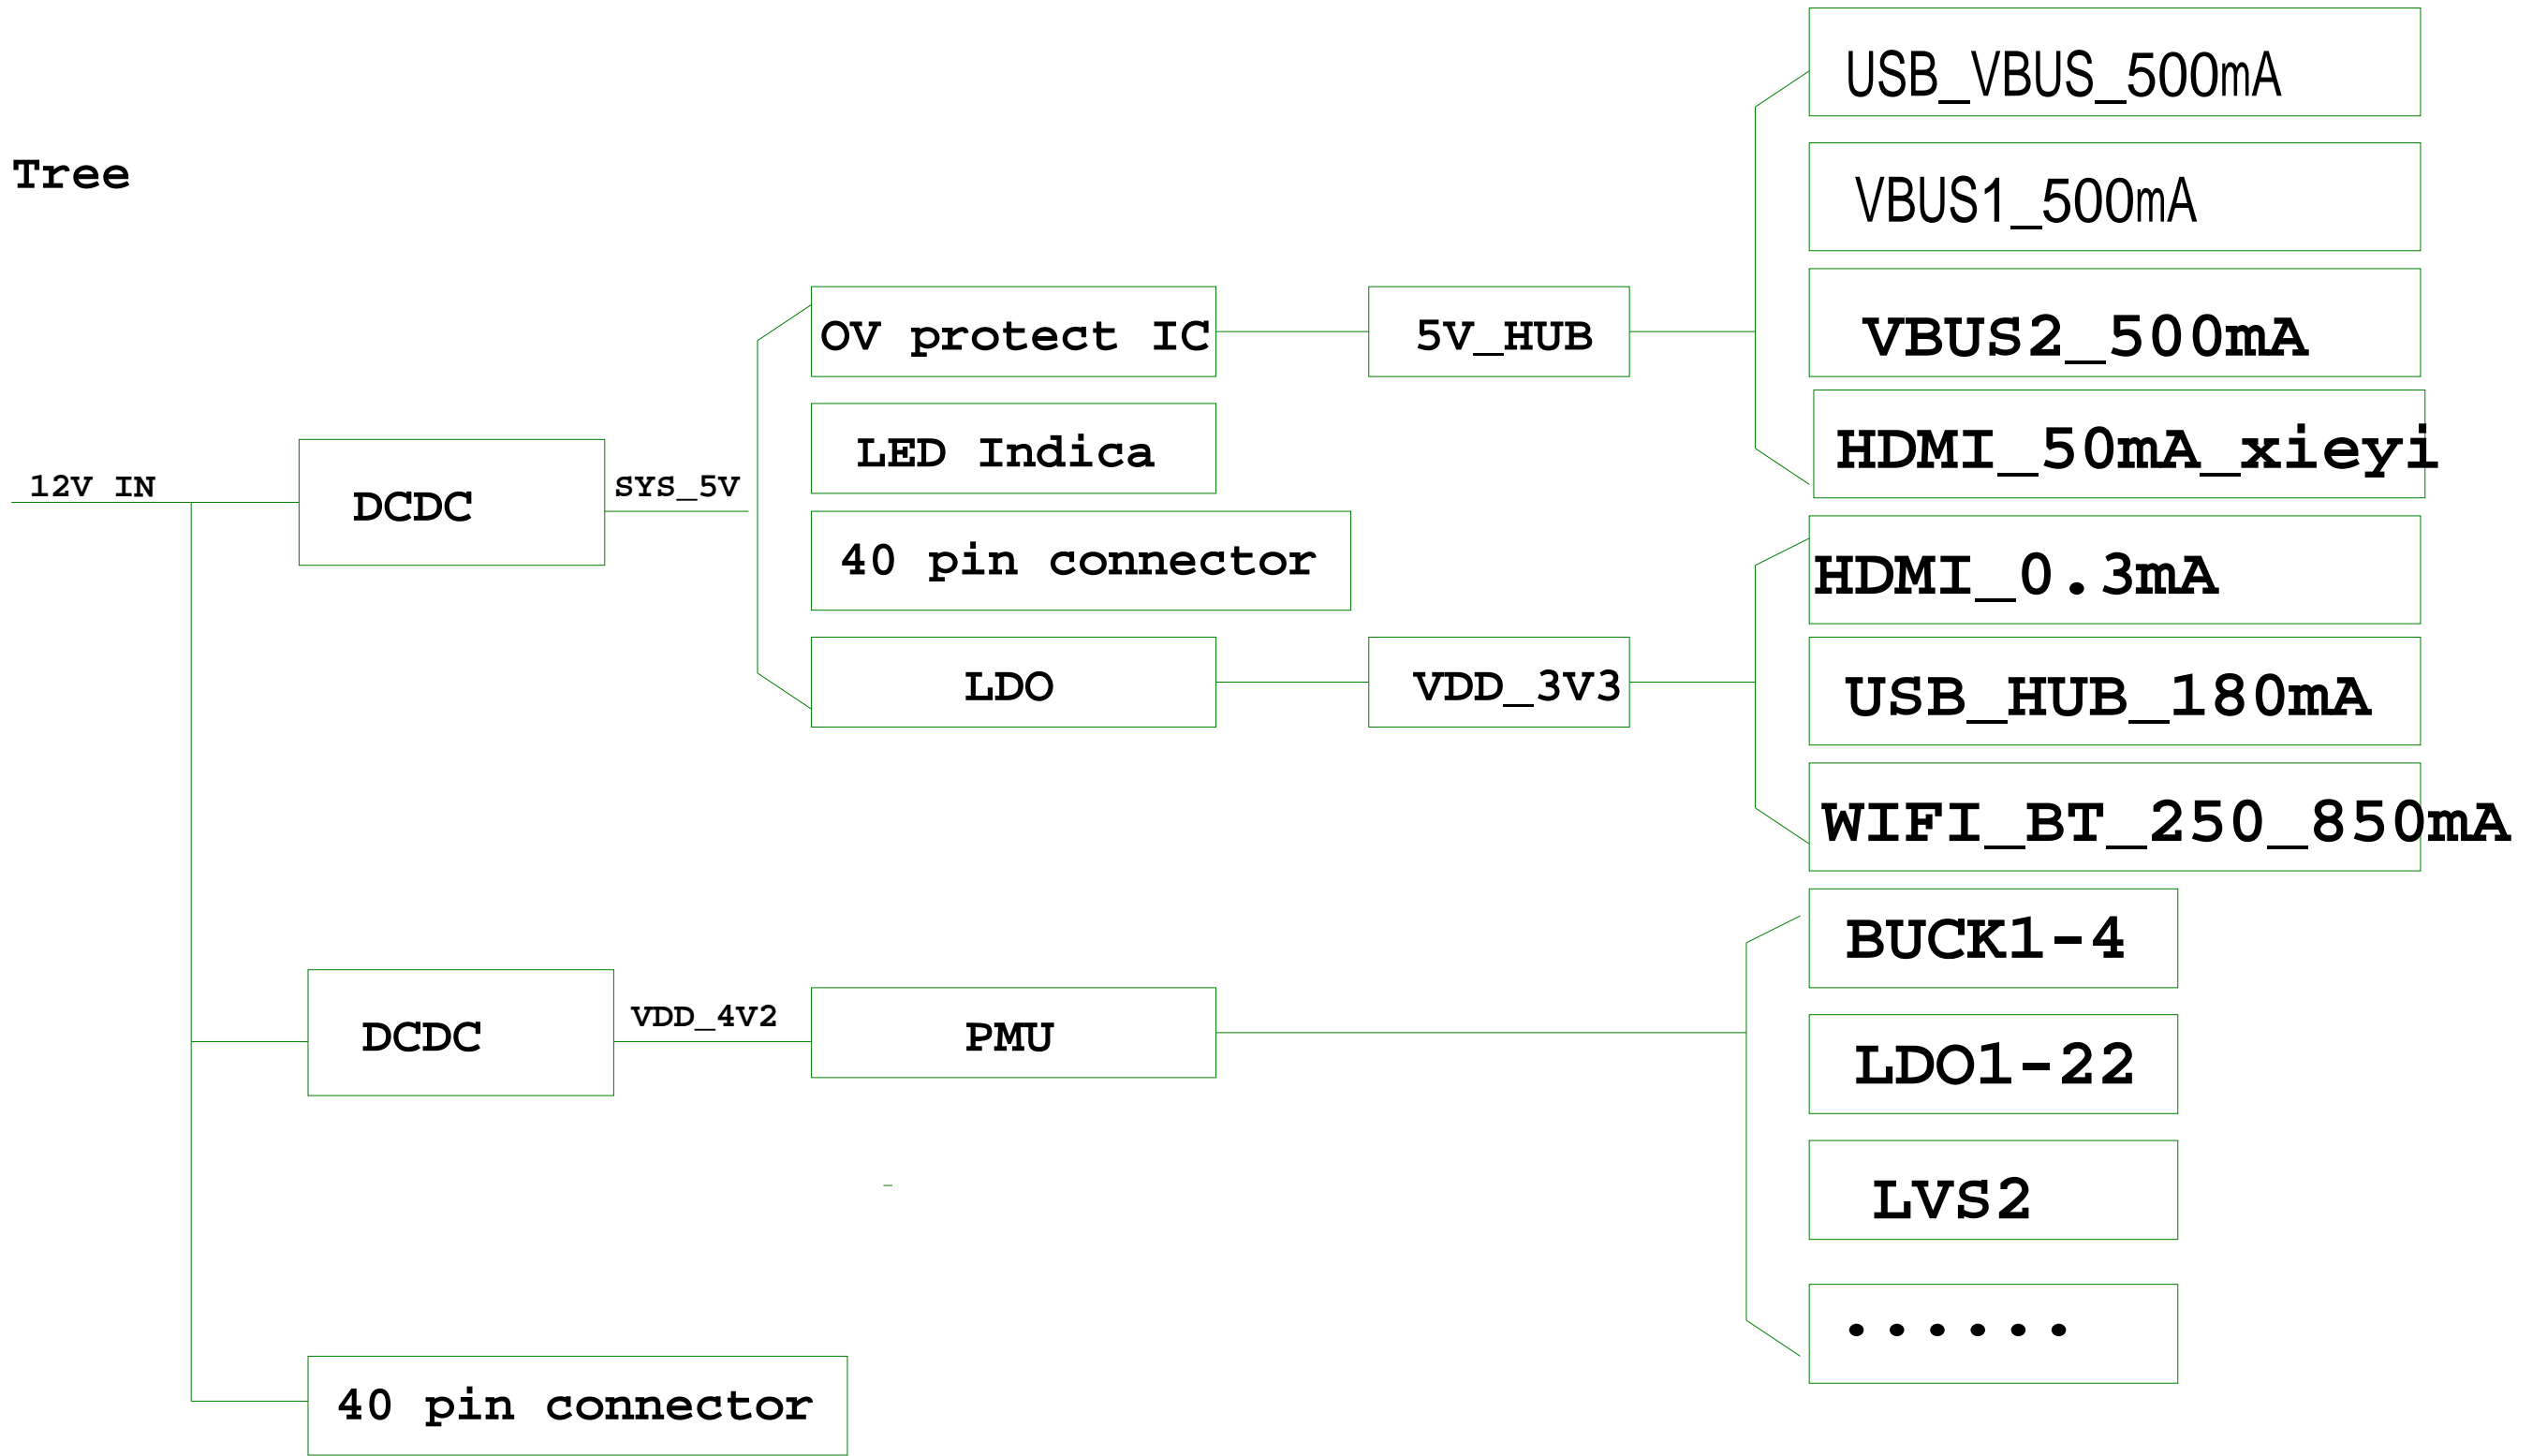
Tree

12V IN

DCDC

SYS_5V

OV protect IC

5V_HUB

USB_VBUS_500mA

VBUS1_500mA

VBUS2_500mA

HDMI_50mA_xieyi

LED Indica

40 pin connector

LDO

VDD_3V3

HDMI_0.3mA

USB_HUB_180mA

WIFI_BT_250_850mA

DCDC

VDD_4V2

PMU

BUCK1-4

LDO1-22

LVS2

......

40 pin connector